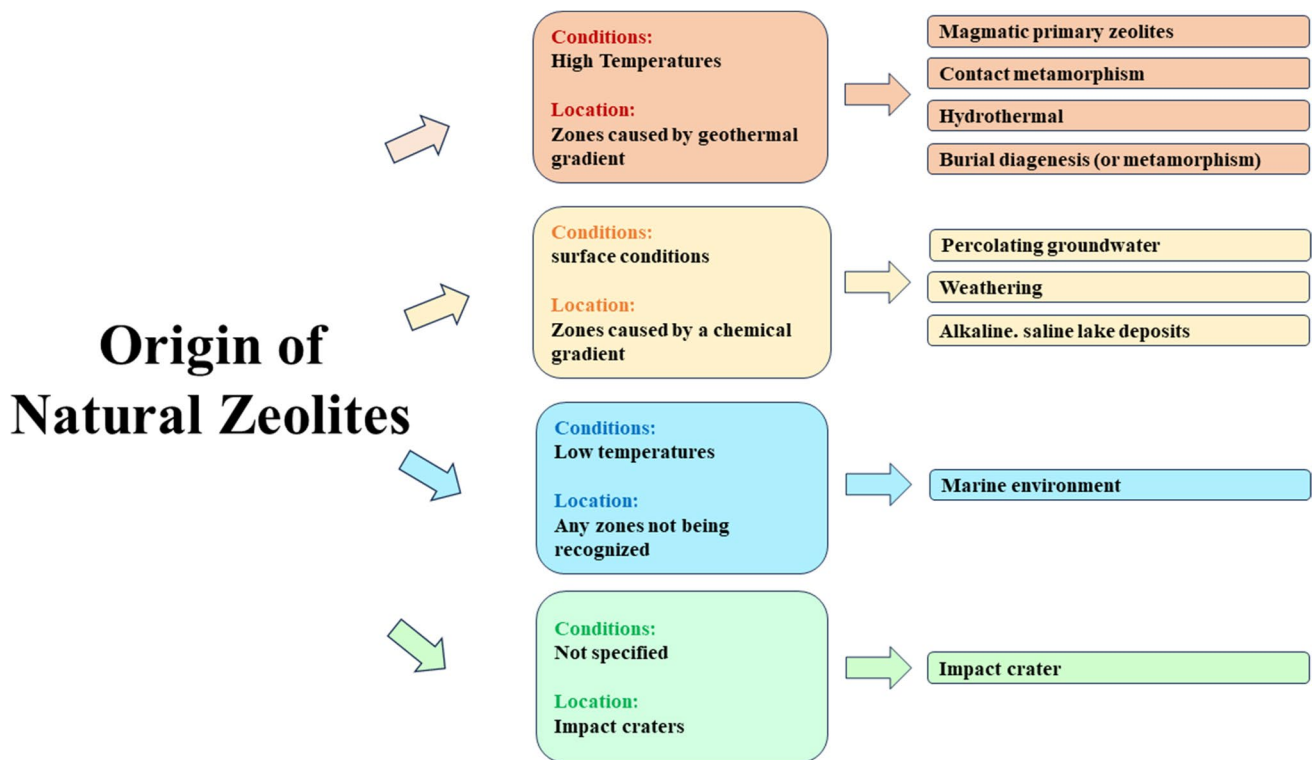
Origin of Natural Zeolites

Conditions:
High Temperatures

Location:
Zones caused by geothermal gradient

Magmatic primary zeolites

Contact metamorphism

Hydrothermal

Burial diagenesis (or metamorphism)

Conditions:
surface conditions

Location:
Zones caused by a chemical gradient

Percolating groundwater

Weathering

Alkaline. saline lake deposits

Conditions:
Low temperatures

Location:
Any zones not being recognized

Marine environment

Conditions:
Not specified

Location:
Impact craters

Impact crater